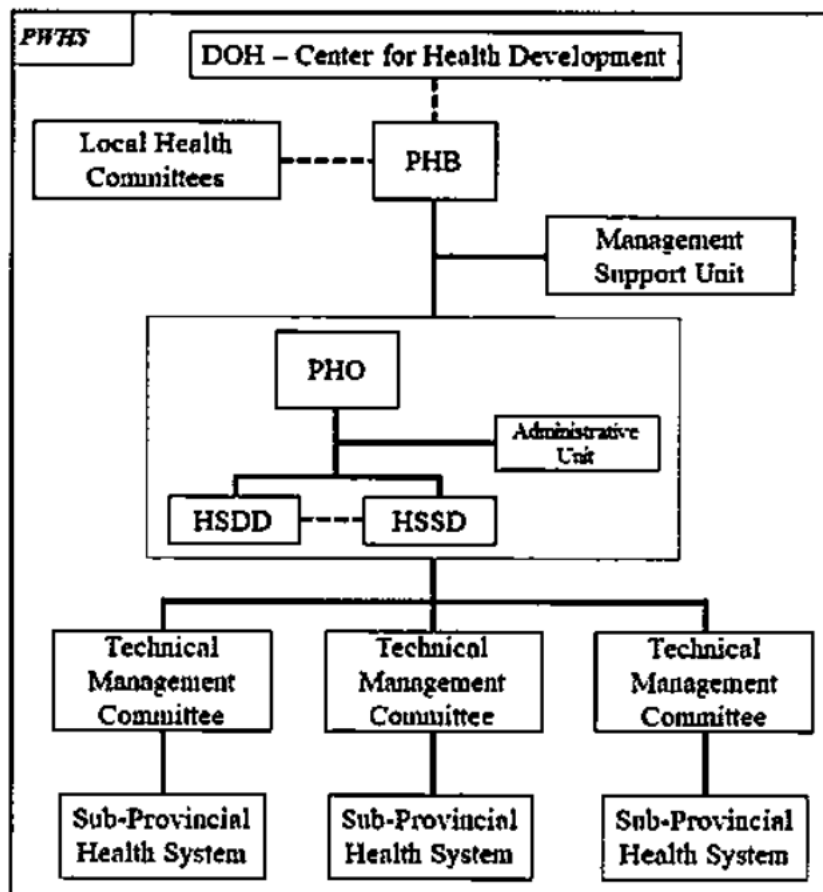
PWHS

DOH – Center for Health Development

Local Health Committees

PHB

Management Support Unit

PHO

Administrative Unit

HSDD

HSSD

Technical Management Committee

Technical Management Committee

Technical Management Committee

Sub-Provincial Health System

Sub-Provincial Health System

Sub-Provincial Health System